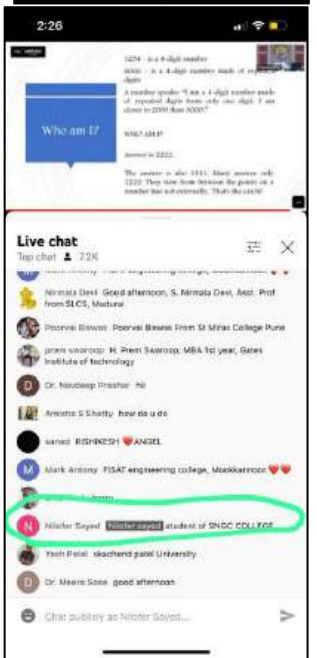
2:26

Who am I?

1234 – is a 4-digit number

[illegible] – is a 4-digit number made of repeated digits

A number speaks "I am a 4-digit number made of repeated digits from only one digit. I am closer to 2000 than 3000?"

WHO AM I?

Answer is 2222.

The answer is also 1111. Many answer only 2222. They note from between the points on a number line not externally. That's the catch!

Live chat
Top chat 7.2K

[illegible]

Nirmala Devi Good afternoon, S. Nirmala Devi, Asst. Prof from SLCS, Madurai

Poorvai Biswas Poorvai Biswas From St Mira's College Pune

prem swaroop M. Prem Swaroop, MBA 1st year, Gates Institute of technology

Dr. Navdeep Prashar Hi

Amisha S Shetty how do u do

saned RISHIKESH ❤️ANGEL

Mark Antony FISAT engineering college, Mookkannoor ❤️❤️

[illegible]

Nilofer Sayed Nilofer sayed student of SNGC COLLEGE

Yash Patel skachend patel University

Dr. Meera Sose good afternoon

Chat publicly as Nilofer Sayed...